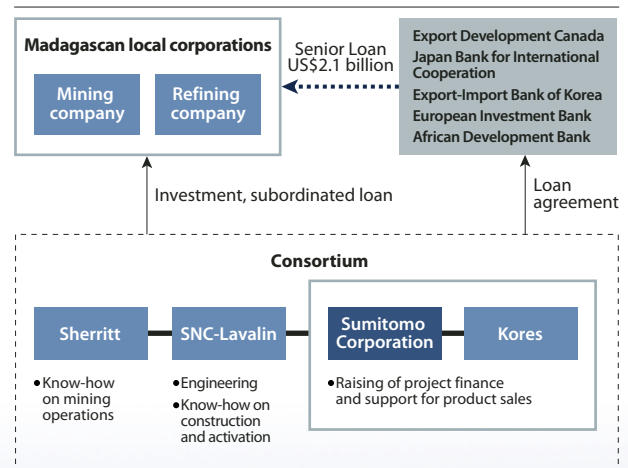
Madagascan local corporations

Mining company

Refining company

Senior Loan US$2.1 billion

Export Development Canada
Japan Bank for International Cooperation
Export-Import Bank of Korea
European Investment Bank
African Development Bank

Investment, subordinated loan

Loan agreement

Consortium

Sherritt

SNC-Lavalin

Sumitomo Corporation

Kores

•Know-how on mining operations

•Engineering
•Know-how on construction and activation

•Raising of project finance and support for product sales